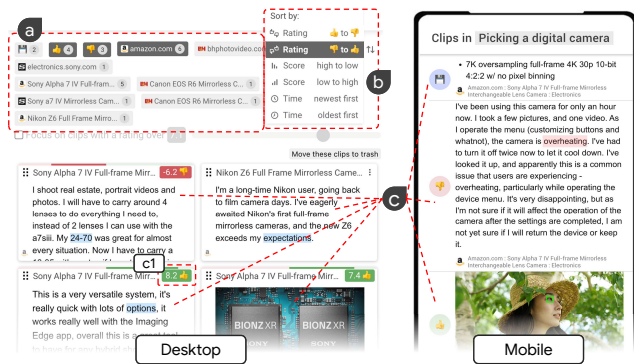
a

2 4 3 amazon.com 6 bhphotovideo.com

electronics.sony.com

Sony Alpha 7 IV Full-frame... 5

Canon EOS R6 Mirrorless C... 1

Sony a7 IV Mirrorless Came... 1

Canon EOS R6 Mirrorless C... 1

Nikon Z6 Full Frame Mirrorless C...

Focus on clips with a rating over

Sort by:

Rating 👍 to 👎

Rating 👎 to 👍

Score high to low

Score low to high

Time newest first

Time oldest first

b

Move these clips to trash

Sony Alpha 7 IV Full-frame Mirrorless -6.2

I shoot real estate, portrait videos and photos. I will have to carry around 4 lenses to do everything I need to, instead of 2 lenses I can use with the a7siii. My 24-70 was great for almost every situation. Now I have to carry a

Nikon Z6 Full Frame Mirrorless Camera

I'm a long-time Nikon user, going back to film camera days. I've eagerly awaited Nikon's first full-frame mirrorless cameras, and the new Z6 exceeds my expectations.

c1

Sony Alpha 7 IV Full-frame Mirrorless 8.2

Sony Alpha 7 IV Full-frame Mirrorless 7.4

This is a very versatile system, it's really quick with lots of options, it works really well with the Imaging Edge app, overall this is a great

BIONZ XR BIONZ XR

Desktop

c

Clips in Picking a digital camera

• 7K oversampling full-frame 4K 30p 10-bit 4:2:2 w/ no pixel binning

Amazon.com : Sony Alpha 7 IV Full-frame Mirrorless Interchangeable Lens Camera : Electronics

I've been using this camera for only an hour now. I took a few pictures, and one video. As I operate the menu (customizing buttons and whatnot), the camera is overheating. I've had to turn it off twice now to let it cool down. I've looked it up, and apparently this is a common issue that users are experiencing - overheating, particularly while operating the device menu. It's very disappointing, but as I'm not sure if it will affect the operation of the camera after the settings are completed, I am not yet sure if I will return the device or keep it.

Amazon.com : Sony Alpha 7 IV Full-frame Mirrorless Interchangeable Lens Camera : Electronics

Mobile